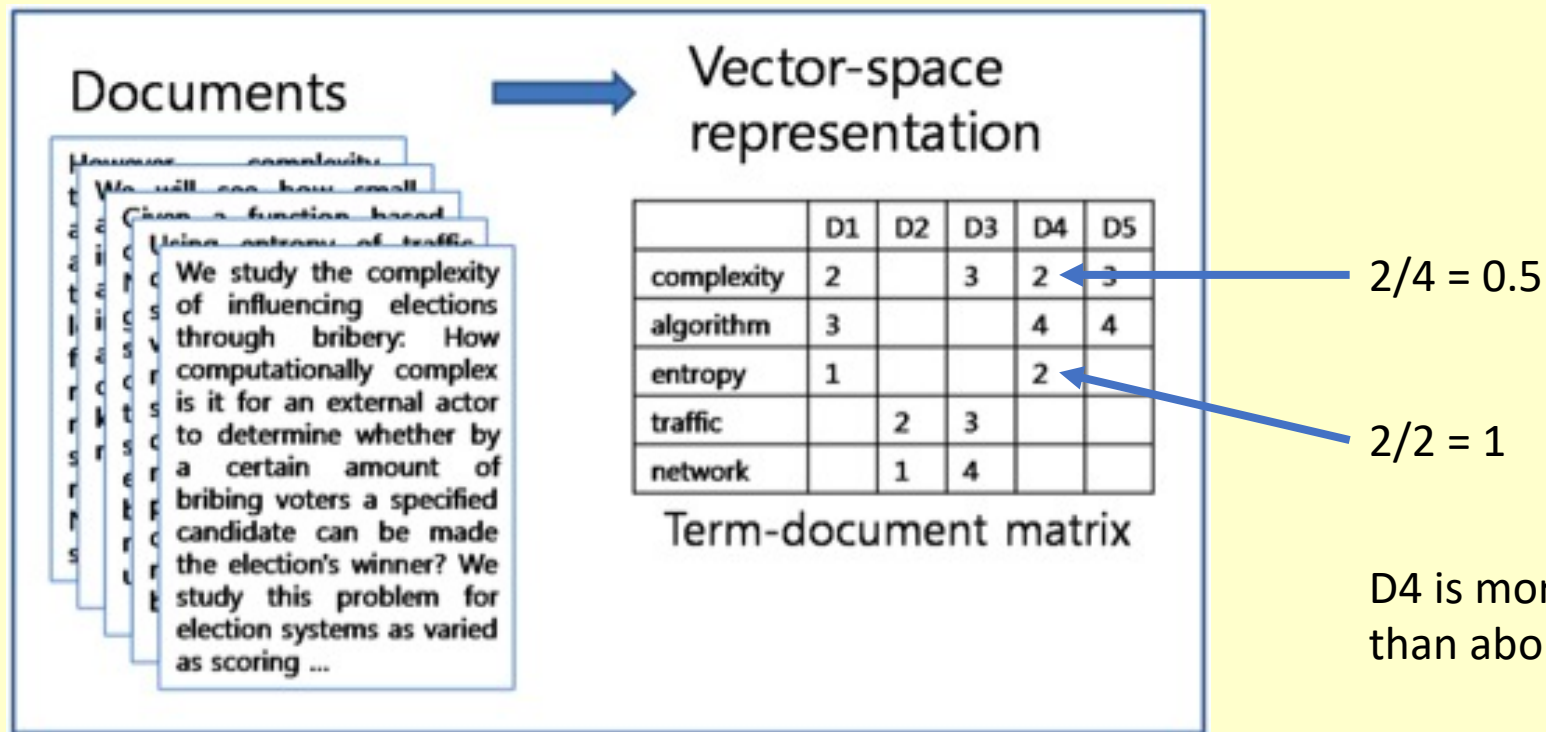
Documents

However, complexity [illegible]

We will see how small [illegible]

Given a function based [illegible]

Using entropy of traffic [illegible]

We study the complexity of influencing elections through bribery: How computationally complex is it for an external actor to determine whether by a certain amount of bribing voters a specified candidate can be made the election's winner? We study this problem for election systems as varied as scoring ...

Vector-space representation

| | D1 | D2 | D3 | D4 | D5 |
|---|---|---|---|---|---|
| complexity | 2 | | 3 | 2 | 3 |
| algorithm | 3 | | | 4 | 4 |
| entropy | 1 | | | 2 | |
| traffic | | 2 | 3 | | |
| network | | 1 | 4 | | |

Term-document matrix

2/4 = 0.5

2/2 = 1

D4 is mor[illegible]
than abo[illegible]